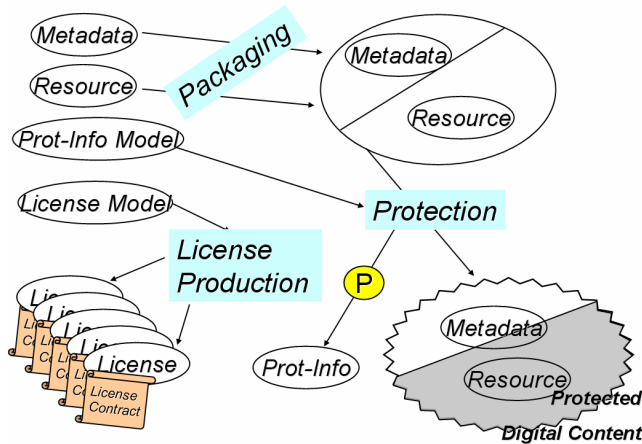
Metadata
Resource
Packaging
Metadata
Resource
Prot-Info Model
License Model
Protection
License Production
P
Lic
Lic
Lic
Lic
License
License Contract
Prot-Info
Metadata
Resource
Protected Digital Content